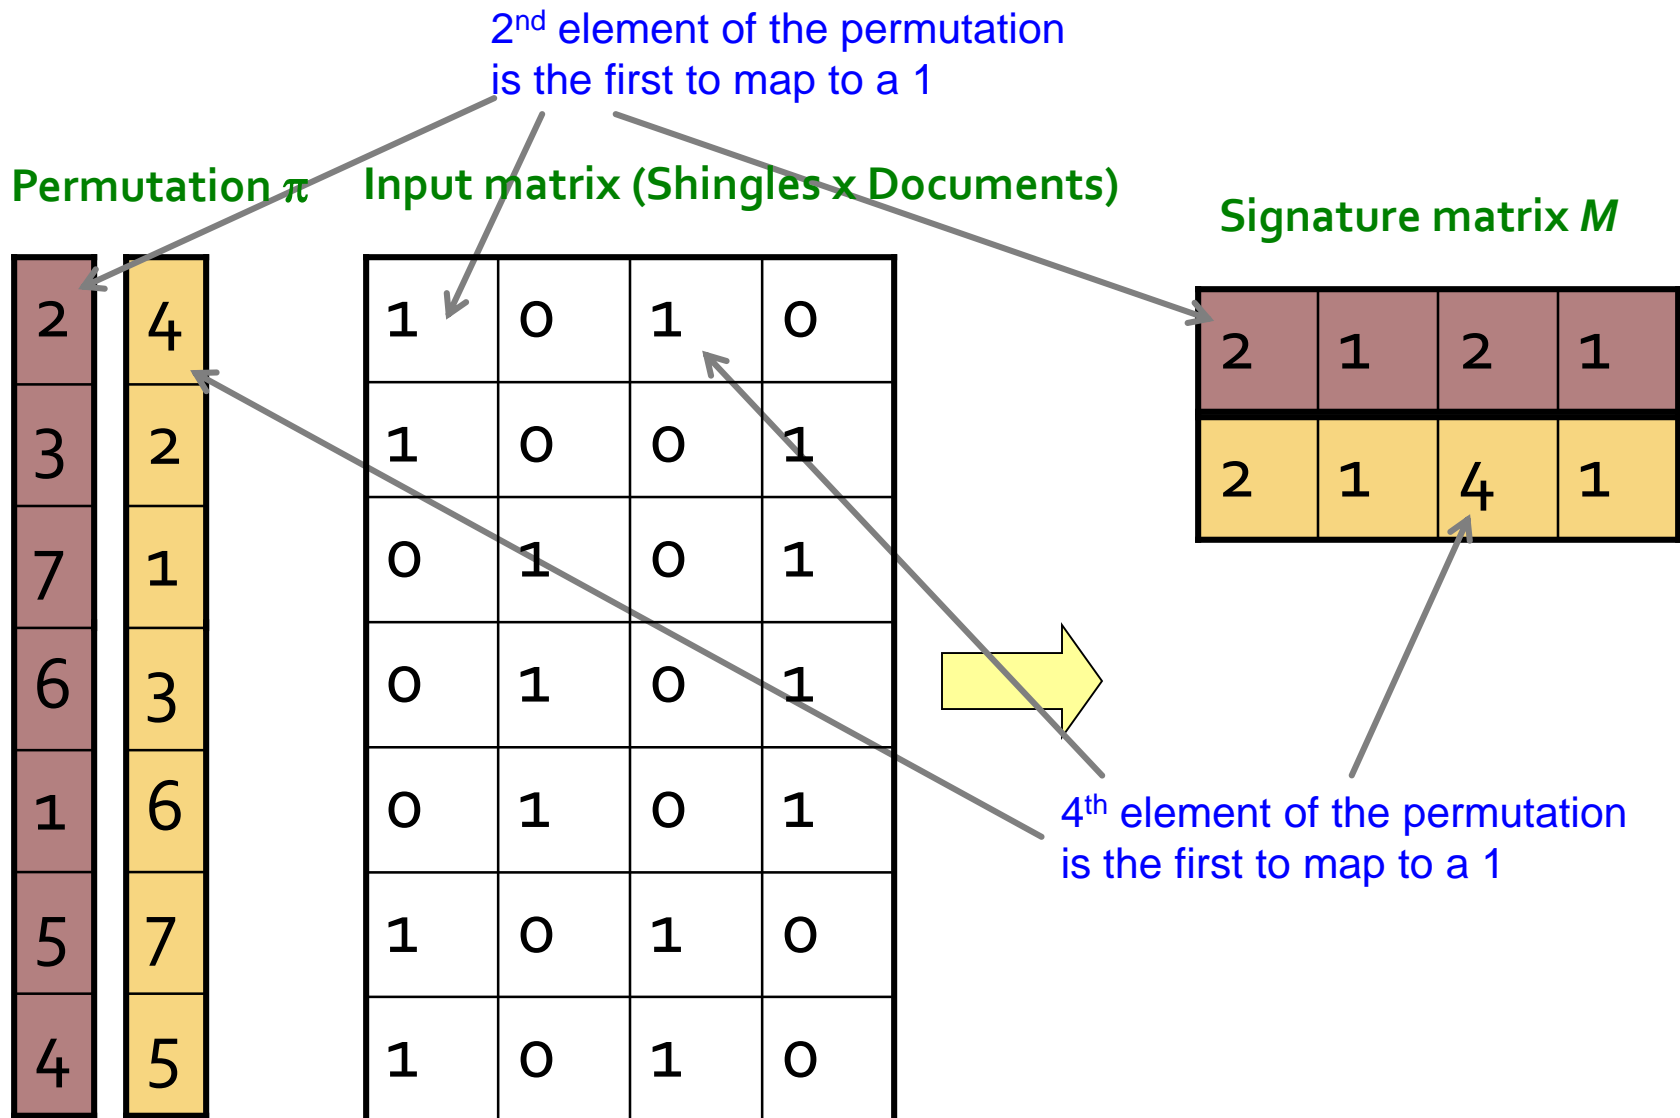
2$^{nd}$ element of the permutation is the first to map to a 1

Permutation $\pi$

Input matrix (Shingles x Documents)

Signature matrix $M$

| 2 | 4 |
|---|---|
| 3 | 2 |
| 7 | 1 |
| 6 | 3 |
| 1 | 6 |
| 5 | 7 |
| 4 | 5 |

| 1 | 0 | 1 | 0 |
|---|---|---|---|
| 1 | 0 | 0 | 1 |
| 0 | 1 | 0 | 1 |
| 0 | 1 | 0 | 1 |
| 0 | 1 | 0 | 1 |
| 1 | 0 | 1 | 0 |
| 1 | 0 | 1 | 0 |

| 2 | 1 | 2 | 1 |
|---|---|---|---|
| 2 | 1 | 4 | 1 |

4$^{th}$ element of the permutation is the first to map to a 1